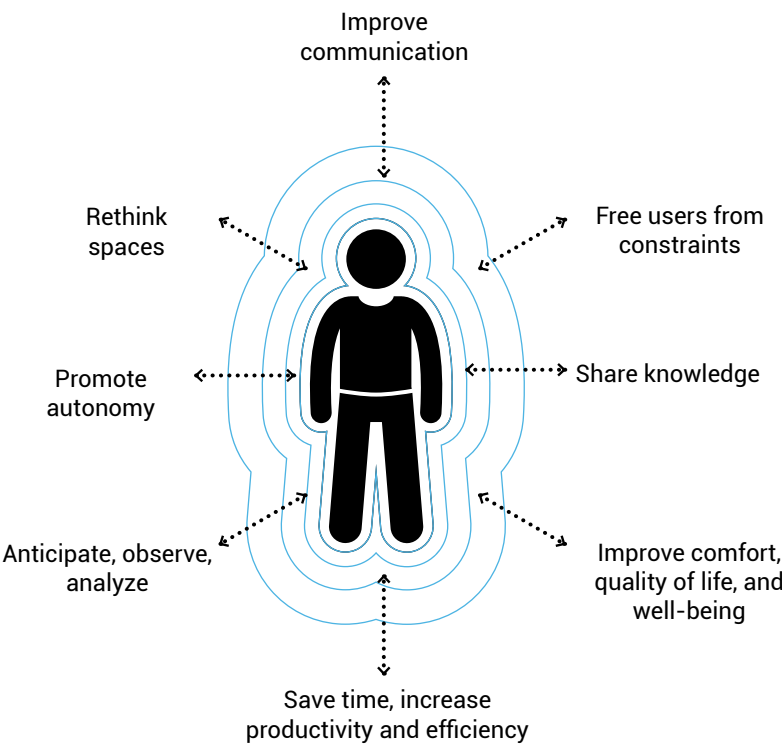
Improve communication

Rethink spaces

Free users from constraints

Promote autonomy

Share knowledge

Anticipate, observe, analyze

Improve comfort, quality of life, and well-being

Save time, increase productivity and efficiency